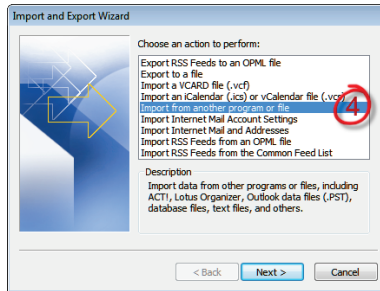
Import and Export Wizard

Choose an action to perform:

Export RSS Feeds to an OPML file
Export to a file
Import a VCARD file (.vcf)
Import an iCalendar (.ics) or vCalendar file (.vcs)
Import from another program or file
Import Internet Mail Account Settings
Import Internet Mail and Addresses
Import RSS Feeds from an OPML file
Import RSS Feeds from the Common Feed List

4

Description
Import data from other programs or files, including ACT!, Lotus Organizer, Outlook data files (.PST), database files, text files, and others.

< Back
Next >
Cancel